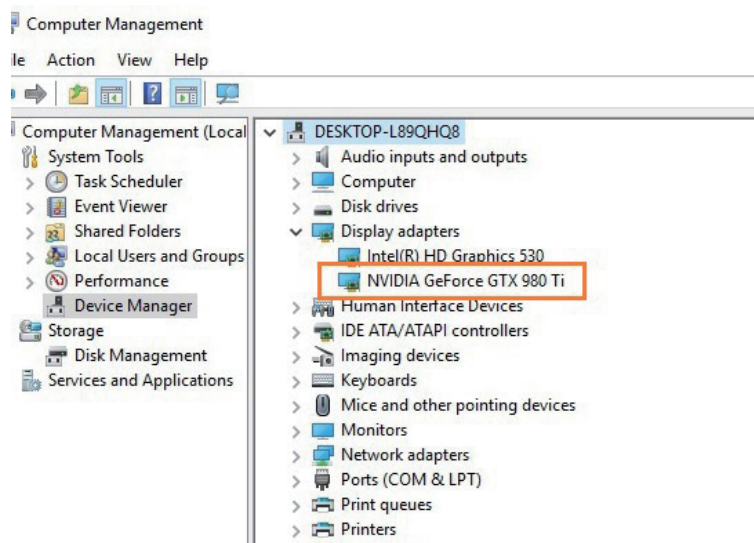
Computer Management

le Action View Help

Computer Management (Local
System Tools
Task Scheduler
Event Viewer
Shared Folders
Local Users and Groups
Performance
Device Manager
Storage
Disk Management
Services and Applications

DESKTOP-L89QHQ8
Audio inputs and outputs
Computer
Disk drives
Display adapters
Intel(R) HD Graphics 530
NVIDIA GeForce GTX 980 Ti
Human Interface Devices
IDE ATA/ATAPI controllers
Imaging devices
Keyboards
Mice and other pointing devices
Monitors
Network adapters
Ports (COM & LPT)
Print queues
Printers